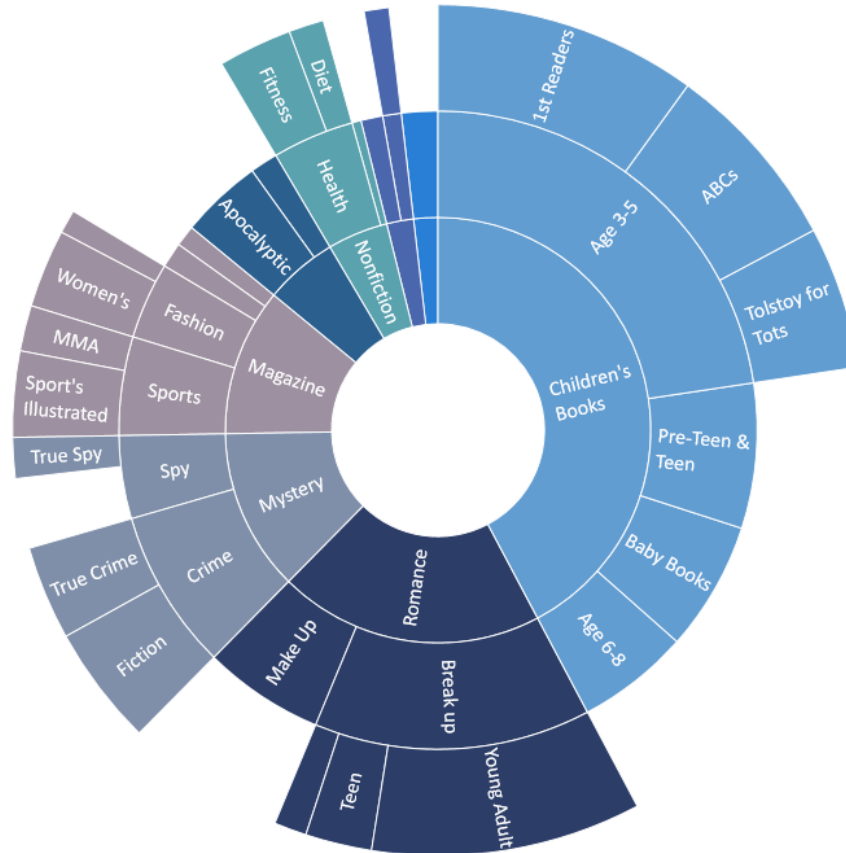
Fitness
Diet
1st Readers
Health
ABCs
Age 3-5
Apocalyptic
Nonfiction
Tolstoy for Tots
Women's
Fashion
MMA
Magazine
Children's Books
Sport's Illustrated
Sports
True Spy
Spy
Mystery
Pre-Teen & Teen
Baby Books
True Crime
Crime
Romance
Age 6-8
Fiction
Make Up
Break up
Teen
Young Adult